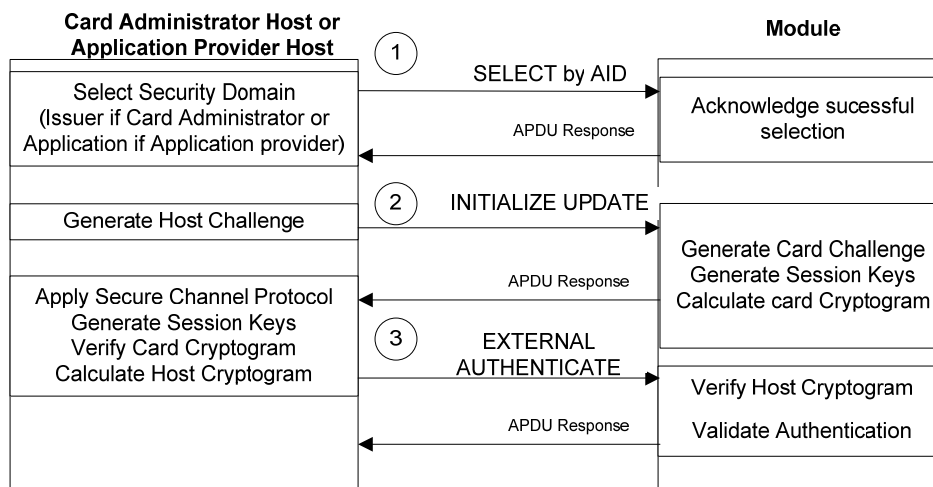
Card Administrator Host or Application Provider Host

Module

1

Select Security Domain (Issuer if Card Administrator or Application if Application provider)

SELECT by AID

Acknowledge sucessful selection

APDU Response

2

Generate Host Challenge

INITIALIZE UPDATE

Generate Card Challenge
Generate Session Keys
Calculate card Cryptogram

APDU Response

Apply Secure Channel Protocol
Generate Session Keys
Verify Card Cryptogram
Calculate Host Cryptogram

3

EXTERNAL AUTHENTICATE

Verify Host Cryptogram

APDU Response

Validate Authentication